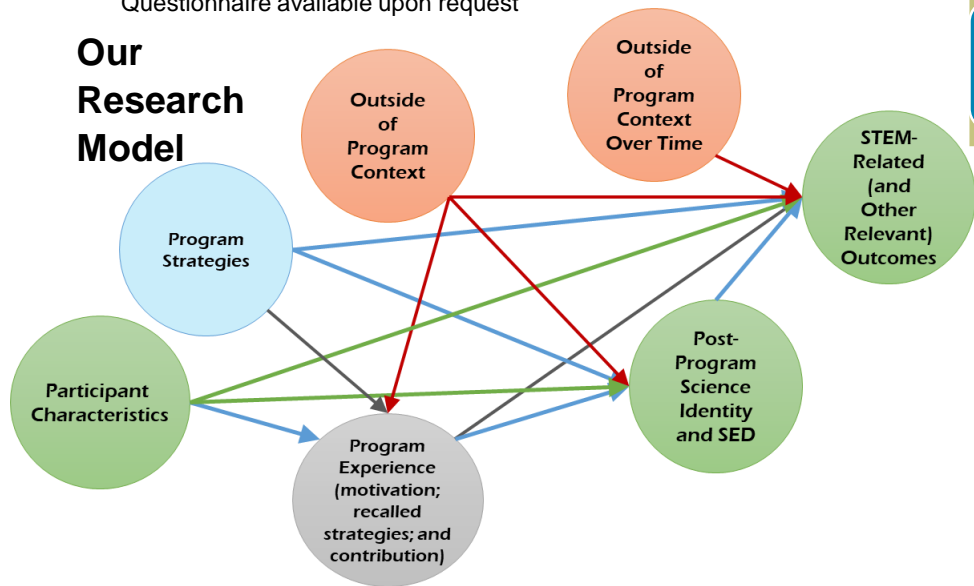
Questionnaire available upon request

Our Research Model

Outside of Program Context

Outside of Program Context Over Time

STEM-Related (and Other Relevant) Outcomes

Program Strategies

Participant Characteristics

Post-Program Science Identity and SED

Program Experience (motivation; recalled strategies; and contribution)